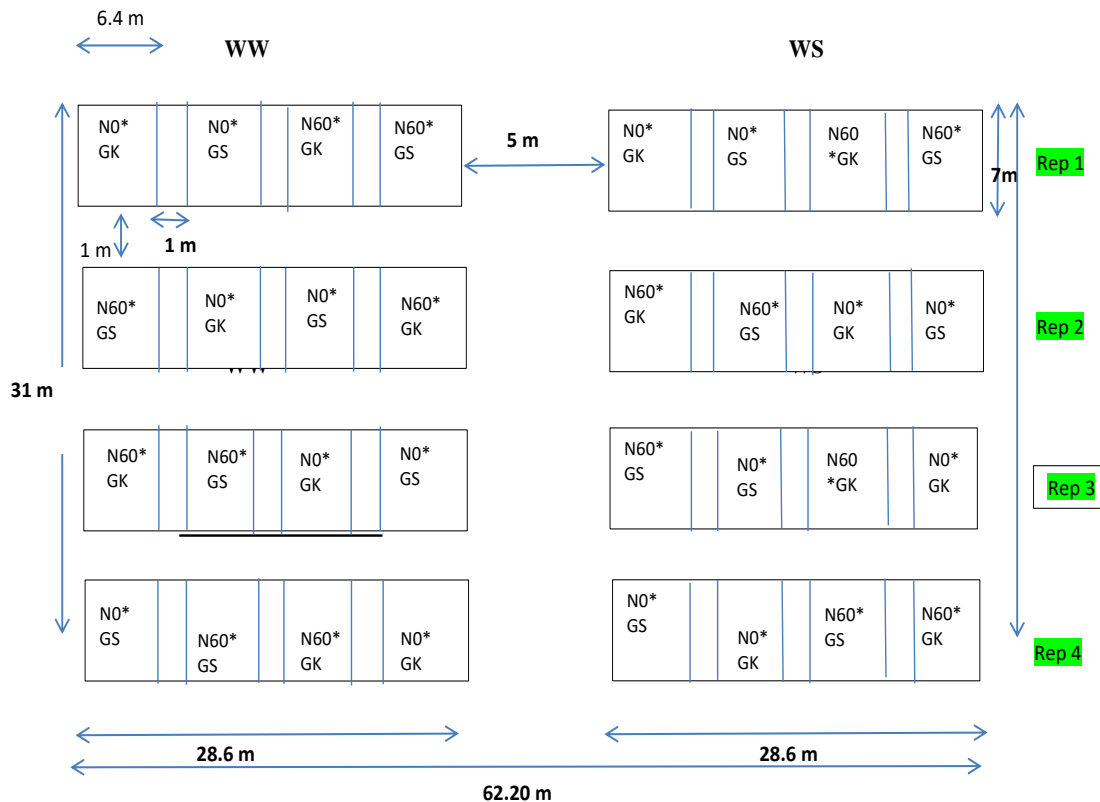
6.4 m

WW

WS

N0* GK | N0* GS | N60* GK | N60* GS

5 m

N0* GK | N0* GS | N60 *GK | N60* GS

7m

Rep 1

1 m

1 m

N60* GS | N0* GK | N0* GS | N60* GK

N60* GK | N60* GS | N0* GK | N0* GS

Rep 2

31 m

N60* GK | N60* GS | N0* GK | N0* GS

N60* GS | N0* GS | N60 *GK | N0* GK

Rep 3

N0* GS | N60* GS | N60* GK | N0* GK

N0* GS | N0* GK | N60* GS | N60* GK

Rep 4

28.6 m

28.6 m

62.20 m